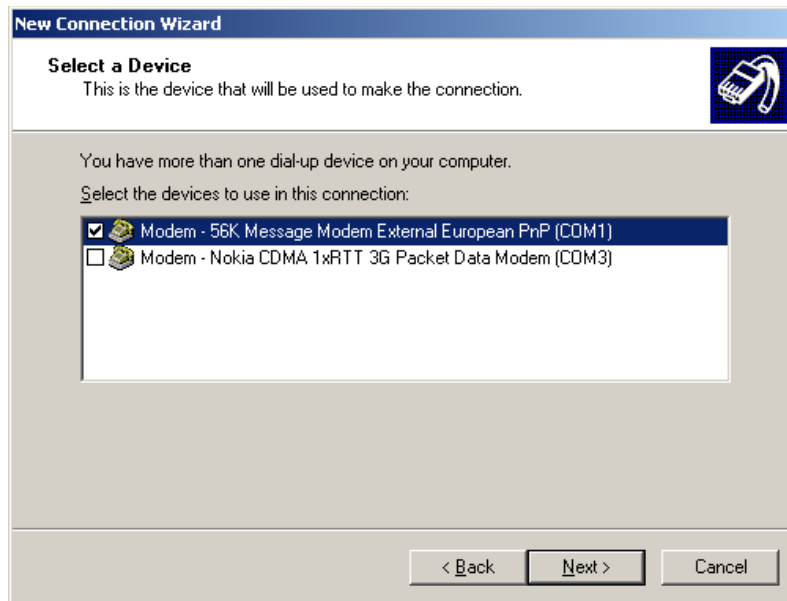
New Connection Wizard

Select a Device
This is the device that will be used to make the connection.

You have more than one dial-up device on your computer.

Select the devices to use in this connection:

☑ Modem - 56K Message Modem External European PnP (COM1)
☐ Modem - Nokia CDMA 1xRTT 3G Packet Data Modem (COM3)

< Back
Next >
Cancel